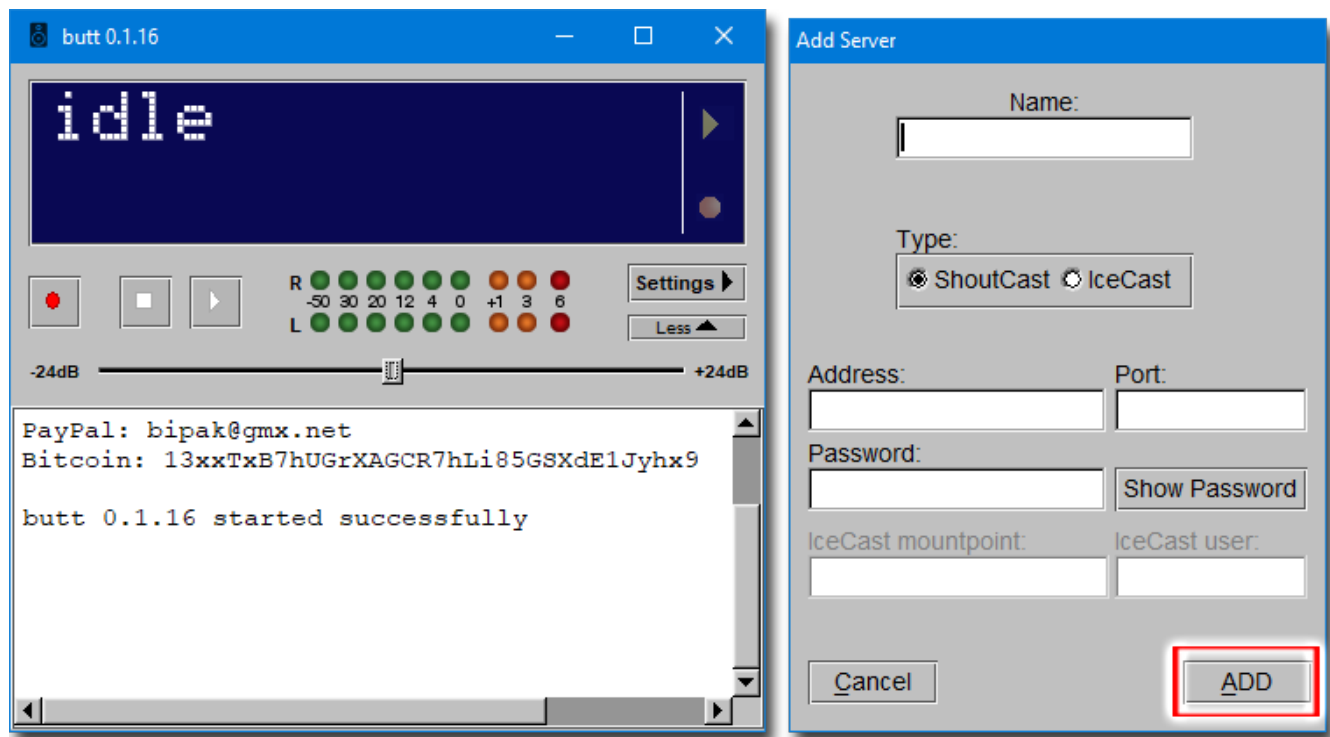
butt 0.1.16

idle

R -50 30 20 12 4 0 +1 3 6 L

Settings

Less

-24dB +24dB

PayPal: bipak@gmx.net
Bitcoin: 13xxTxB7hUGrXAGCR7hLi85GSXdE1Jyhx9

butt 0.1.16 started successfully

Add Server

Name:

Type:

ShoutCast IceCast

Address:

Port:

Password:

Show Password

IceCast mountpoint:

IceCast user:

Cancel

ADD